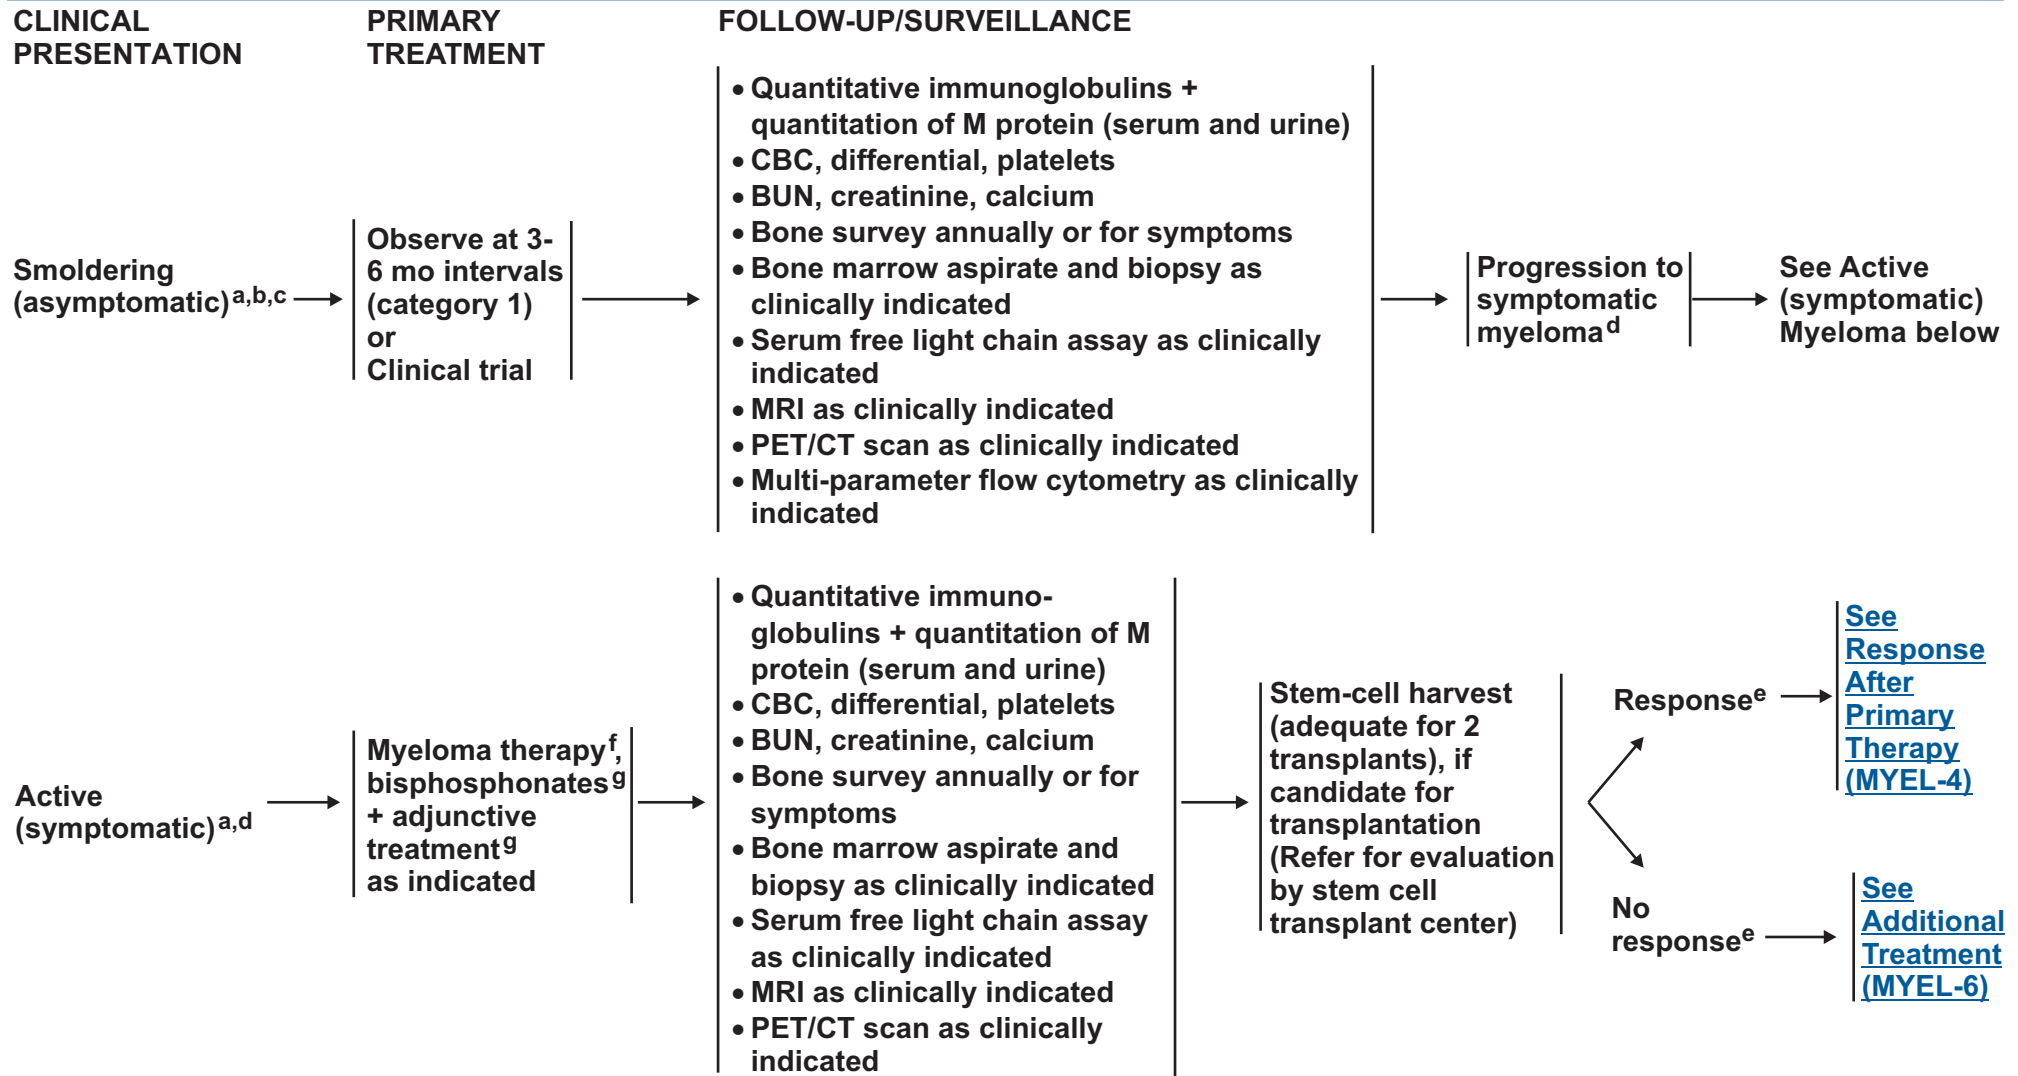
CLINICAL PRESENTATION

PRIMARY TREATMENT

FOLLOW-UP/SURVEILLANCE

Smoldering (asymptomatic)$^{a,b,c}$

Observe at 3-6 mo intervals (category 1) or Clinical trial

• Quantitative immunoglobulins + quantitation of M protein (serum and urine)
• CBC, differential, platelets
• BUN, creatinine, calcium
• Bone survey annually or for symptoms
• Bone marrow aspirate and biopsy as clinically indicated
• Serum free light chain assay as clinically indicated
• MRI as clinically indicated
• PET/CT scan as clinically indicated
• Multi-parameter flow cytometry as clinically indicated

Progression to symptomatic myeloma$^{d}$

See Active (symptomatic) Myeloma below

Active (symptomatic)$^{a,d}$

Myeloma therapy$^{f}$, bisphosphonates$^{g}$ + adjunctive treatment$^{g}$ as indicated

• Quantitative immunoglobulins + quantitation of M protein (serum and urine)
• CBC, differential, platelets
• BUN, creatinine, calcium
• Bone survey annually or for symptoms
• Bone marrow aspirate and biopsy as clinically indicated
• Serum free light chain assay as clinically indicated
• MRI as clinically indicated
• PET/CT scan as clinically indicated

Stem-cell harvest (adequate for 2 transplants), if candidate for transplantation (Refer for evaluation by stem cell transplant center)

Response$^{e}$

See Response After Primary Therapy (MYEL-4)

No response$^{e}$

See Additional Treatment (MYEL-6)